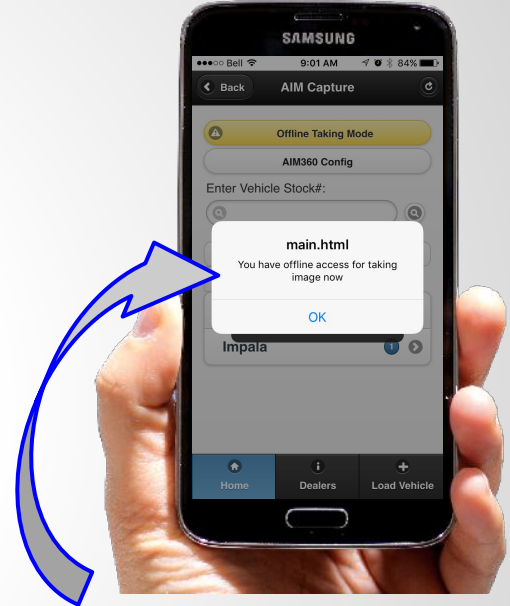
SAMSUNG

●●●○○ Bell 9:01 AM 84%

Back AIM Capture

Offline Taking Mode

AIM360 Config

Enter Vehicle Stock#:

main.html

You have offline access for taking image now

OK

Impala 1

Home Dealers Load Vehicle